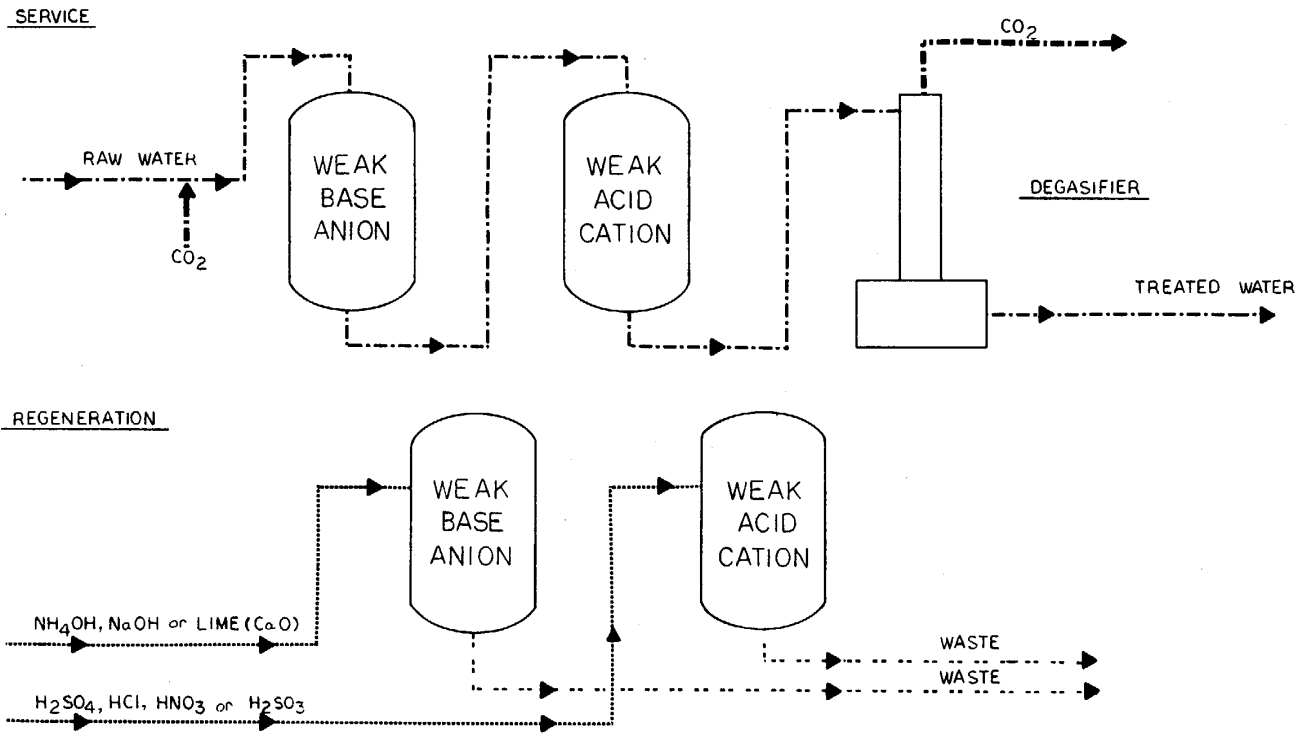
SERVICE

$CO_2$

RAW WATER

WEAK BASE ANION

WEAK ACID CATION

DEGASIFIER

$CO_2$

TREATED WATER

REGENERATION

WEAK BASE ANION

WEAK ACID CATION

$NH_4OH$, NaOH or LIME (CaO)

WASTE

WASTE

$H_2SO_4$, HCl, $HNO_3$ or $H_2SO_3$